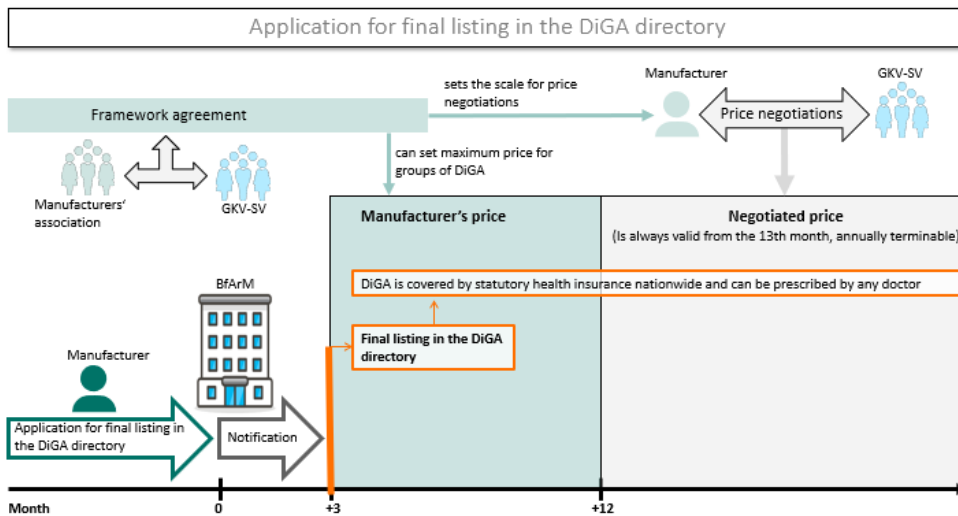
Application for final listing in the DiGA directory

sets the scale for price negotiations

Manufacturer

Price negotiations

GKV-SV

Framework agreement

can set maximum price for groups of DiGA

Manufacturers' association

GKV-SV

Manufacturer's price

Negotiated price
(Is always valid from the 13th month, annually terminable)

BfArM

DiGA is covered by statutory health insurance nationwide and can be prescribed by any doctor

Manufacturer

Final listing in the DiGA directory

Application for final listing in the DiGA directory

Notification

Month
0
+3
+12